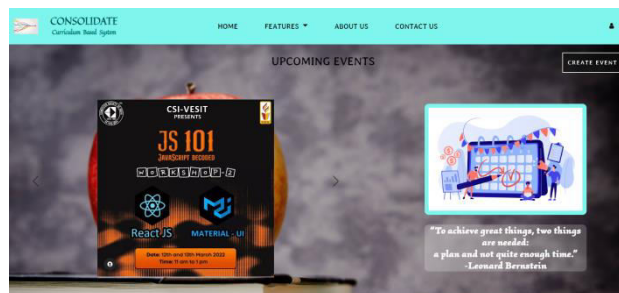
CONSOLIDATE
Curriculum Based System

HOME FEATURES ABOUT US CONTACT US

UPCOMING EVENTS

CREATE EVENT

CSI-VESIT
PRESENTS

JS 101
JAVASCRIPT DECODED

WORKSHOP-2

React JS

MATERIAL - UI

Date: 12th and 13th March 2022
Time: 11 am to 1 pm

"To achieve great things, two things are needed: a plan and not quite enough time."
-Leonard Bernstein